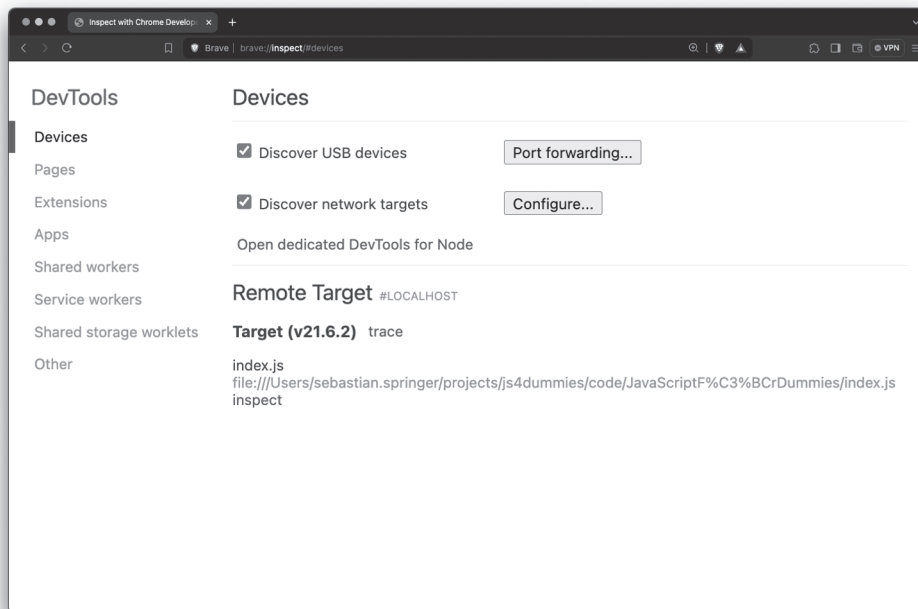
Inspect with Chrome Develop ×
+
Brave | brave://inspect/#devices
VPN

DevTools
Devices
Pages
Extensions
Apps
Shared workers
Service workers
Shared storage worklets
Other

Devices

☑ Discover USB devices
Port forwarding...

☑ Discover network targets
Configure...

Open dedicated DevTools for Node

Remote Target #LOCALHOST

Target (v21.6.2) trace

index.js
file:///Users/sebastian.springer/projects/js4dummies/code/JavaScriptF%C3%BCrDummies/index.js
inspect